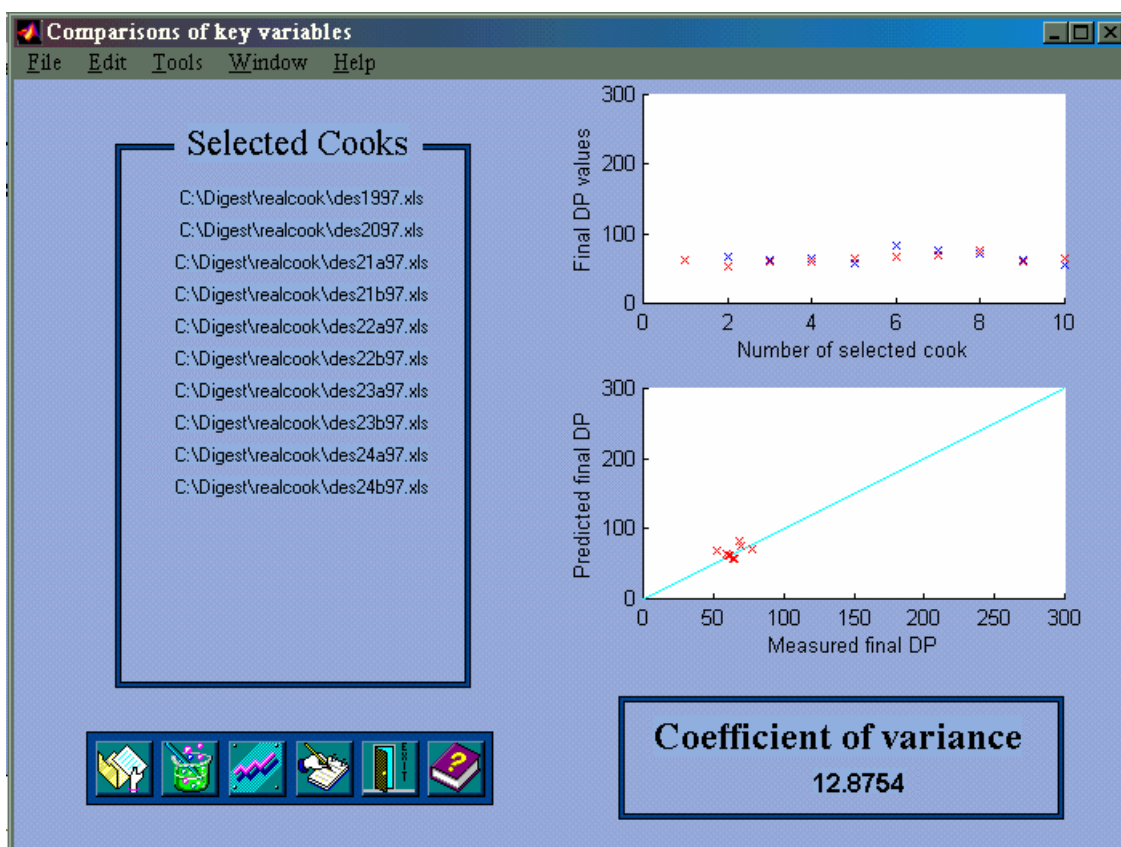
Comparisons of key variables

File Edit Tools Window Help

Selected Cooks

C:\Digest\realcook\des1997.xls
C:\Digest\realcook\des2097.xls
C:\Digest\realcook\des21a97.xls
C:\Digest\realcook\des21b97.xls
C:\Digest\realcook\des22a97.xls
C:\Digest\realcook\des22b97.xls
C:\Digest\realcook\des23a97.xls
C:\Digest\realcook\des23b97.xls
C:\Digest\realcook\des24a97.xls
C:\Digest\realcook\des24b97.xls

EXIT

Final DP values

300
200
100
0

0 2 4 6 8 10

Number of selected cook

Predicted final DP

300
200
100
0

0 50 100 150 200 250 300

Measured final DP

Coefficient of variance

12.8754